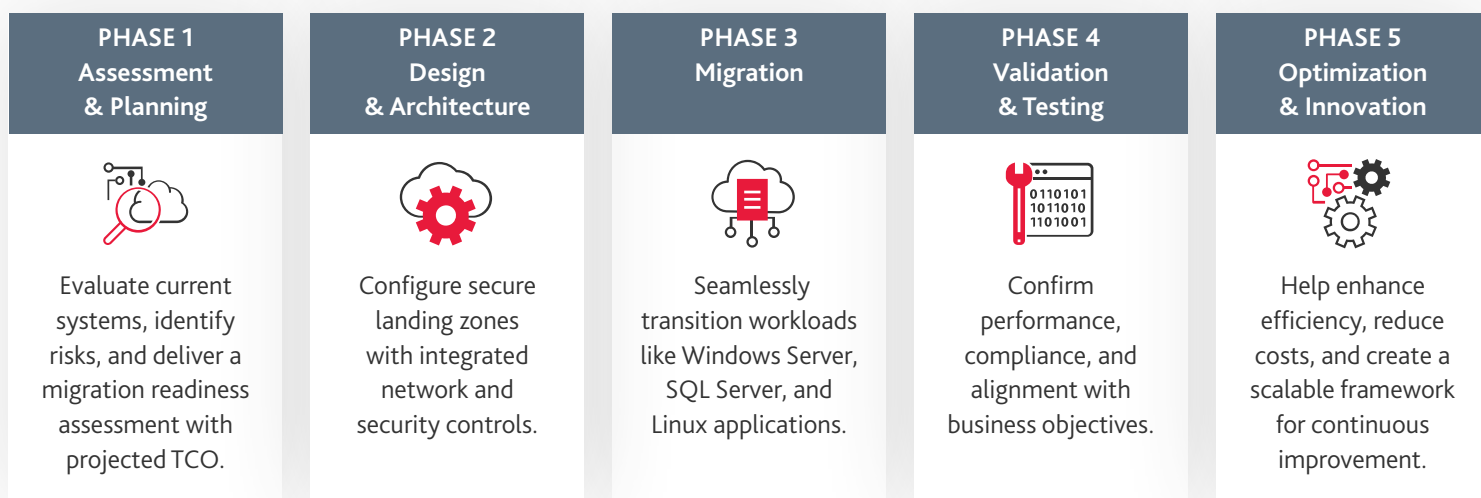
PHASE 1
Assessment & Planning

Evaluate current systems, identify risks, and deliver a migration readiness assessment with projected TCO.

PHASE 2
Design & Architecture

Configure secure landing zones with integrated network and security controls.

PHASE 3
Migration

Seamlessly transition workloads like Windows Server, SQL Server, and Linux applications.

PHASE 4
Validation & Testing

0110101
1011010
1101001

Confirm performance, compliance, and alignment with business objectives.

PHASE 5
Optimization & Innovation

Help enhance efficiency, reduce costs, and create a scalable framework for continuous improvement.